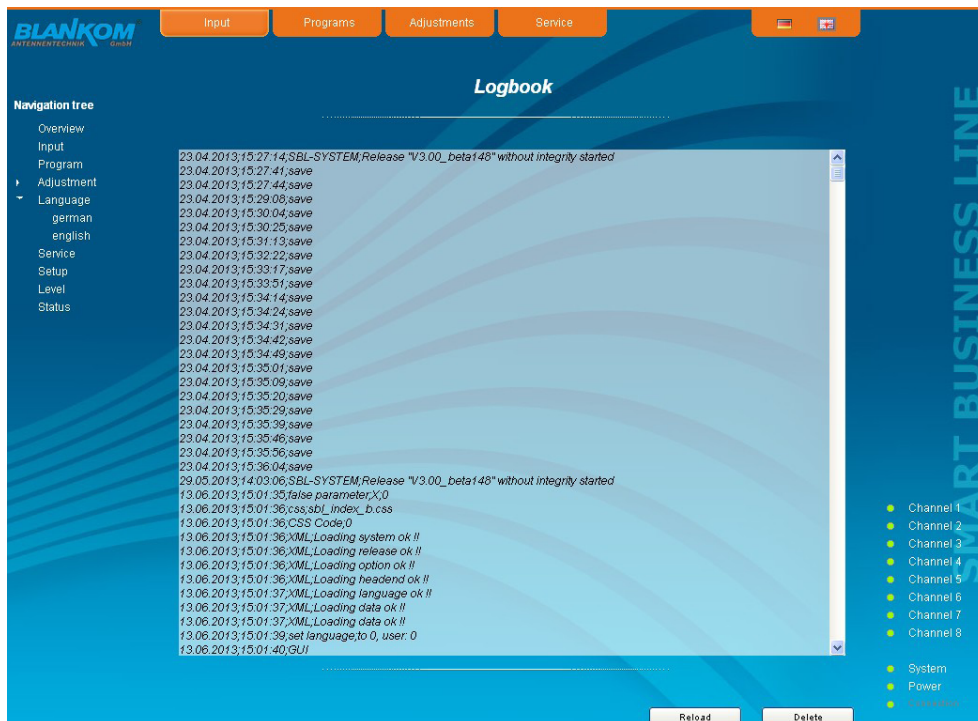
BLANKOM ANTENNENTECHNIK GmbH

Input Programs Adjustments Service

Logbook

Navigation tree
Overview
Input
Program
Adjustment
Language
german
english
Service
Setup
Level
Status

23.04.2013;15:27:14;SBL-SYSTEM;Release "V3.00_beta148" without integrity started
23.04.2013;15:27:41;save
23.04.2013;15:27:44;save
23.04.2013;15:29:08;save
23.04.2013;15:30:04;save
23.04.2013;15:30:25;save
23.04.2013;15:31:13;save
23.04.2013;15:32:22;save
23.04.2013;15:33:17;save
23.04.2013;15:33:51;save
23.04.2013;15:34:14;save
23.04.2013;15:34:24;save
23.04.2013;15:34:31;save
23.04.2013;15:34:42;save
23.04.2013;15:34:49;save
23.04.2013;15:35:01;save
23.04.2013;15:35:09;save
23.04.2013;15:35:20;save
23.04.2013;15:35:29;save
23.04.2013;15:35:39;save
23.04.2013;15:35:46;save
23.04.2013;15:35:56;save
23.04.2013;15:36:04;save
29.05.2013;14:03:06;SBL-SYSTEM;Release "V3.00_beta148" without integrity started
13.06.2013;15:01:35;false parameter;X;0
13.06.2013;15:01:36;css;sbl_index_b.css
13.06.2013;15:01:36;CSS Code;0
13.06.2013;15:01:36;XML;Loading system ok !!
13.06.2013;15:01:36;XML;Loading release ok !!
13.06.2013;15:01:36;XML;Loading option ok !!
13.06.2013;15:01:36;XML;Loading headend ok !!
13.06.2013;15:01:37;XML;Loading language ok !!
13.06.2013;15:01:37;XML;Loading data ok !!
13.06.2013;15:01:37;XML;Loading data ok !!
13.06.2013;15:01:39;set language;to 0, user: 0
13.06.2013;15:01:40;GUI

SMART BUSINESS LINE

Channel 1
Channel 2
Channel 3
Channel 4
Channel 5
Channel 6
Channel 7
Channel 8

System
Power
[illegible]

Reload
Delete